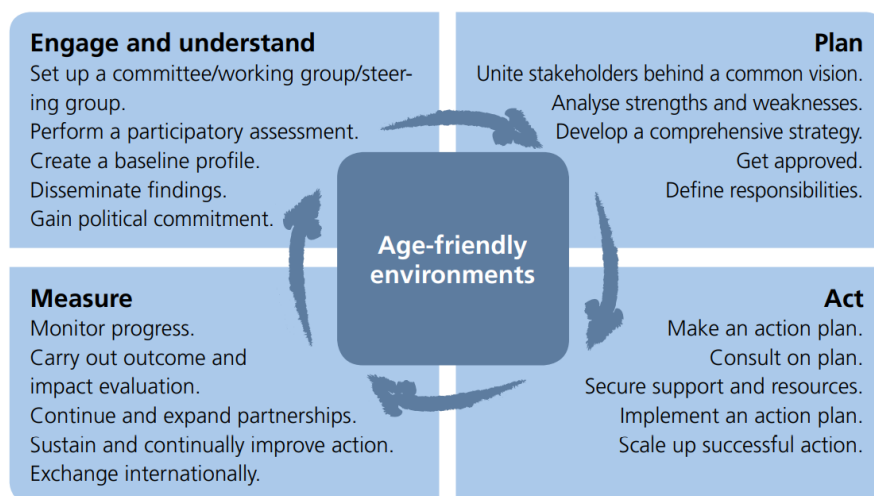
Engage and understand
Set up a committee/working group/steering group.
Perform a participatory assessment.
Create a baseline profile.
Disseminate findings.
Gain political commitment.

Plan
Unite stakeholders behind a common vision.
Analyse strengths and weaknesses.
Develop a comprehensive strategy.
Get approved.
Define responsibilities.

Age-friendly environments

Measure
Monitor progress.
Carry out outcome and impact evaluation.
Continue and expand partnerships.
Sustain and continually improve action.
Exchange internationally.

Act
Make an action plan.
Consult on plan.
Secure support and resources.
Implement an action plan.
Scale up successful action.